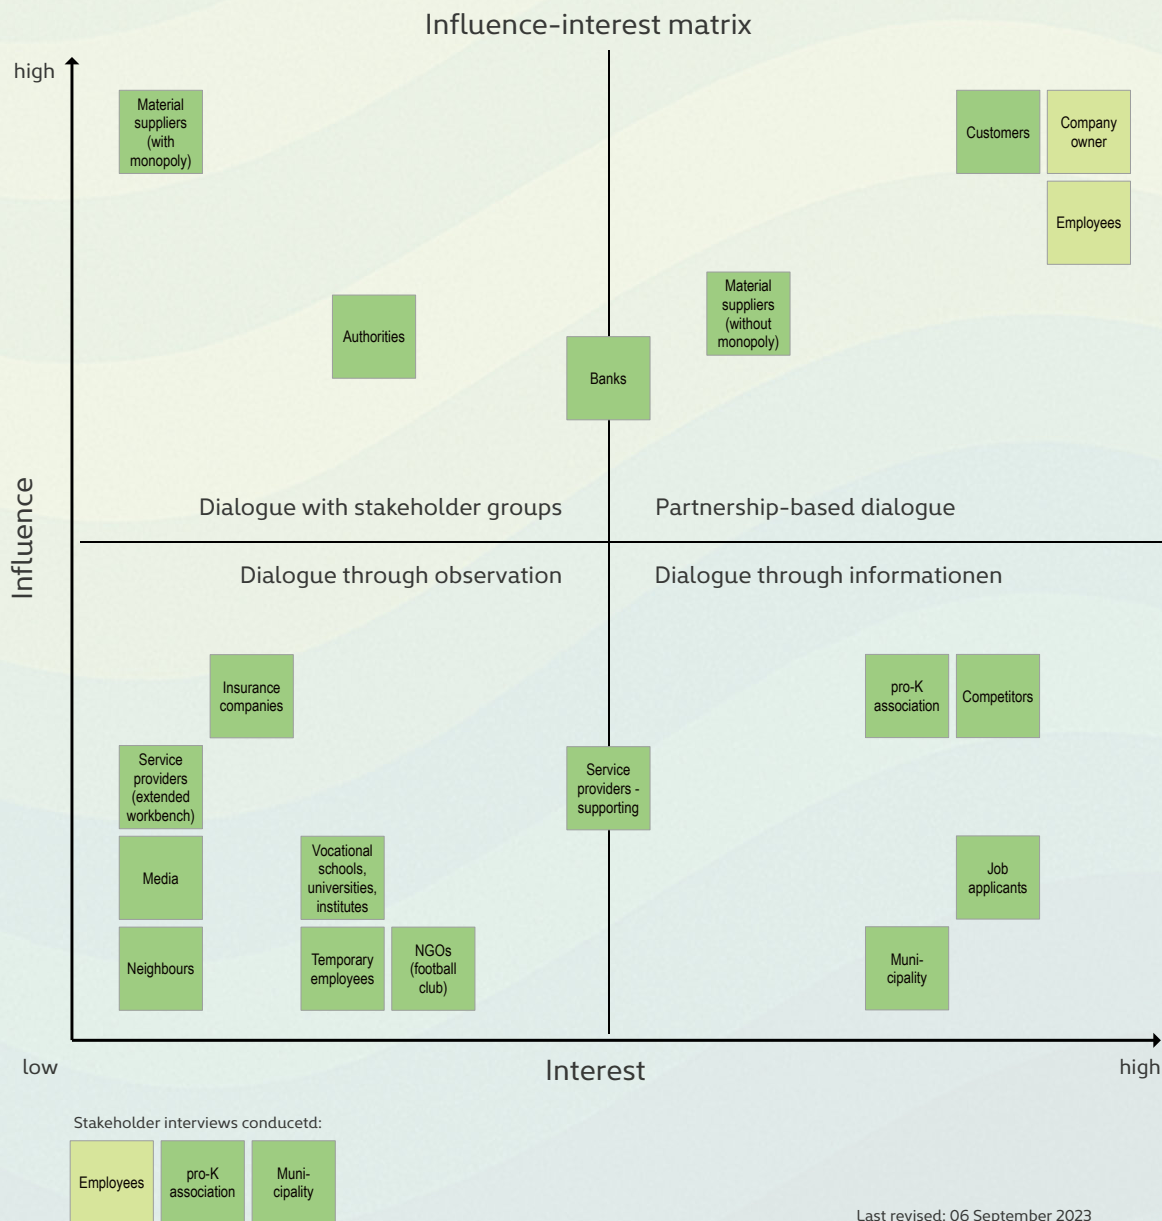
Influence-interest matrix

high

Influence

Material suppliers (with monopoly)

Customers

Company owner

Employees

Material suppliers (without monopoly)

Authorities

Banks

Dialogue with stakeholder groups

Partnership-based dialogue

Dialogue through observation

Dialogue through informationen

Insurance companies

pro-K association

Competitors

Service providers (extended workbench)

Service providers - supporting

Media

Vocational schools, universities, institutes

Job applicants

Neighbours

Temporary employees

NGOs (football club)

Muni-cipality

low

Interest

high

Stakeholder interviews conducetd:

Employees

pro-K association

Muni-cipality

Last revised: 06 September 2023